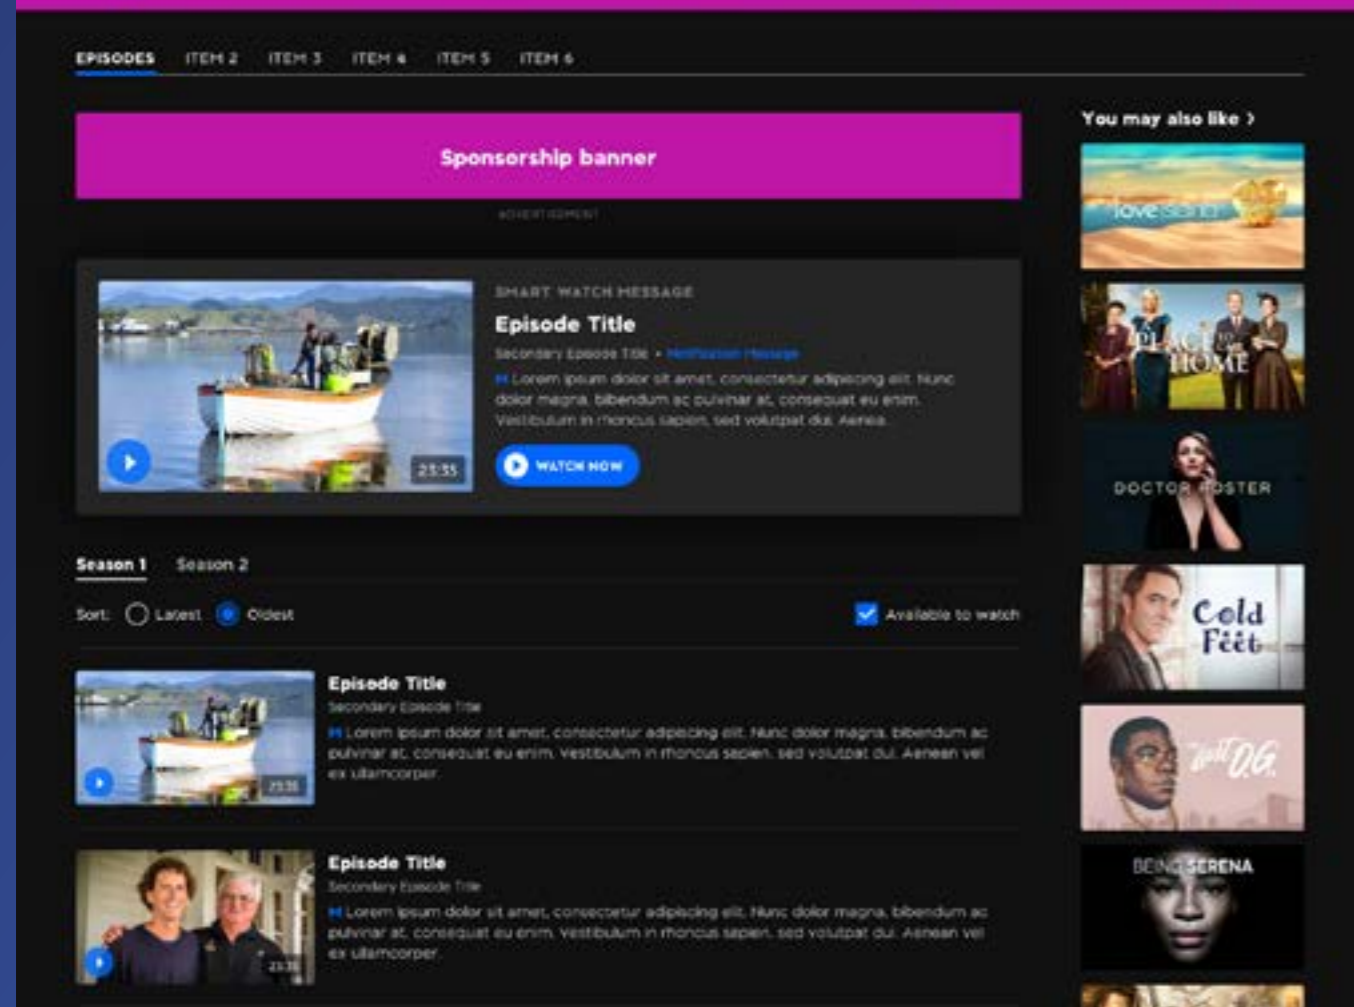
EPISODES ITEM 2 ITEM 3 ITEM 4 ITEM 5 ITEM 6

Sponsorship banner

ADVERTISEMENT

23:35

SMART WATCH MESSAGE

Episode Title

Secondary Episode Title • Notification Message

M Lorem ipsum dolor sit amet, consectetur adipiscing elit. Nunc dolor magna, bibendum ac pulvinar at, consequat eu enim. Vestibulum in rhoncus sapien, sed volutpat dui. Aenea

WATCH NOW

Season 1 Season 2

Sort: Latest Oldest

Available to watch

23:35

Episode Title

Secondary Episode Title

M Lorem ipsum dolor sit amet, consectetur adipiscing elit. Nunc dolor magna, bibendum ac pulvinar at, consequat eu enim. Vestibulum in rhoncus sapien, sed volutpat dui. Aenean vel ex ullamcorper.

23:35

Episode Title

Secondary Episode Title

M Lorem ipsum dolor sit amet, consectetur adipiscing elit. Nunc dolor magna, bibendum ac pulvinar at, consequat eu enim. Vestibulum in rhoncus sapien, sed volutpat dui. Aenean vel ex ullamcorper.

You may also like ›

love island

A PLACE TO CALL HOME

DOCTOR FOSTER

Cold Feet

The Last O.G.

BEING SERENA